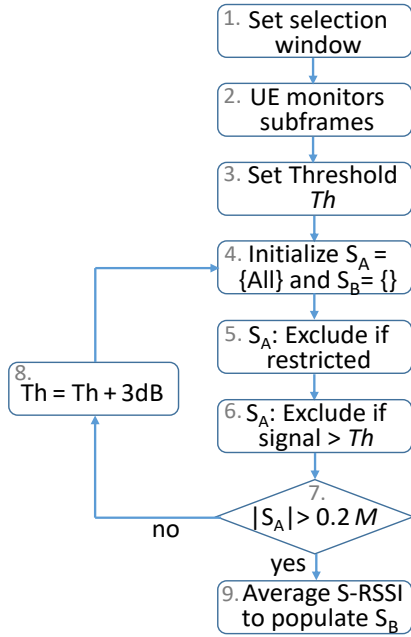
1. Set selection window

2. UE monitors subframes

3. Set Threshold *Th*

4. Initialize $S_A$ = {All} and $S_B$= {}

5. $S_A$: Exclude if restricted

6. $S_A$: Exclude if signal > *Th*

7. $|S_A| > 0.2\,M$

no

yes

8. Th = Th + 3dB

9. Average S-RSSI to populate $S_B$